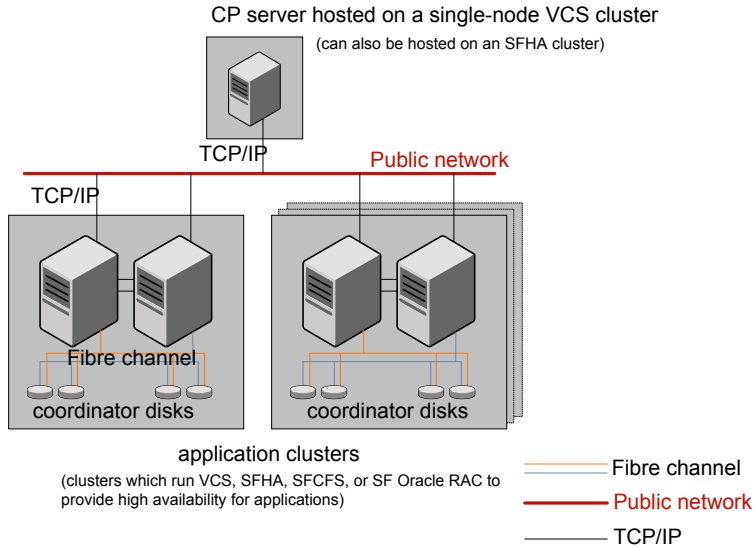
CP server hosted on a single-node VCS cluster
(can also be hosted on an SFHA cluster)

TCP/IP

Public network

TCP/IP

Fibre channel

coordinator disks

coordinator disks

application clusters
(clusters which run VCS, SFHA, SFCFS, or SF Oracle RAC to provide high availability for applications)

Fibre channel

Public network

TCP/IP